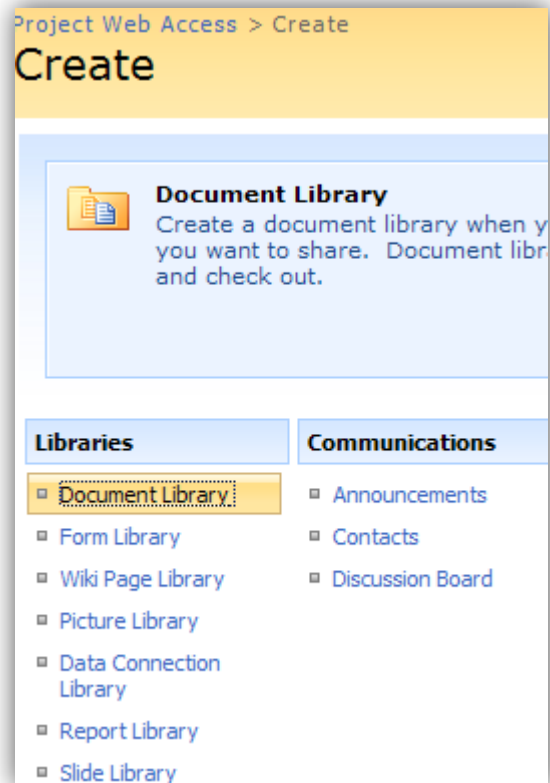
Project Web Access > Create

Create

Document Library

Create a document library when y you want to share. Document libr and check out.

Libraries

Communications

Document Library

Form Library

Wiki Page Library

Picture Library

Data Connection Library

Report Library

Slide Library

Announcements

Contacts

Discussion Board